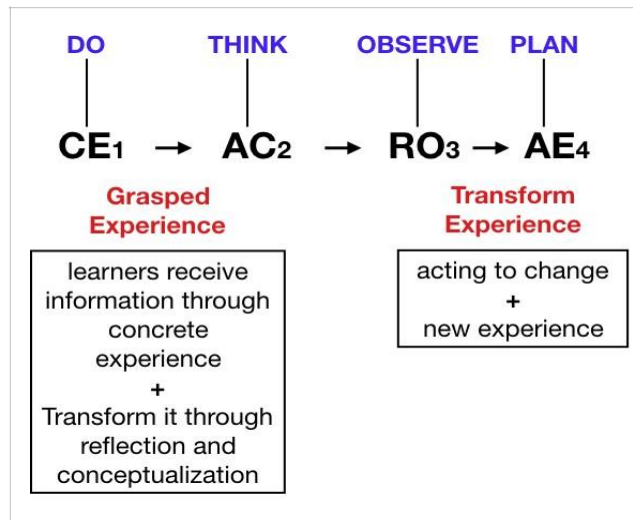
DO THINK OBSERVE PLAN

CE1 → AC2 → RO3 → AE4

Grasped Experience

Transform Experience

learners receive information through concrete experience + Transform it through reflection and conceptualization

acting to change + new experience